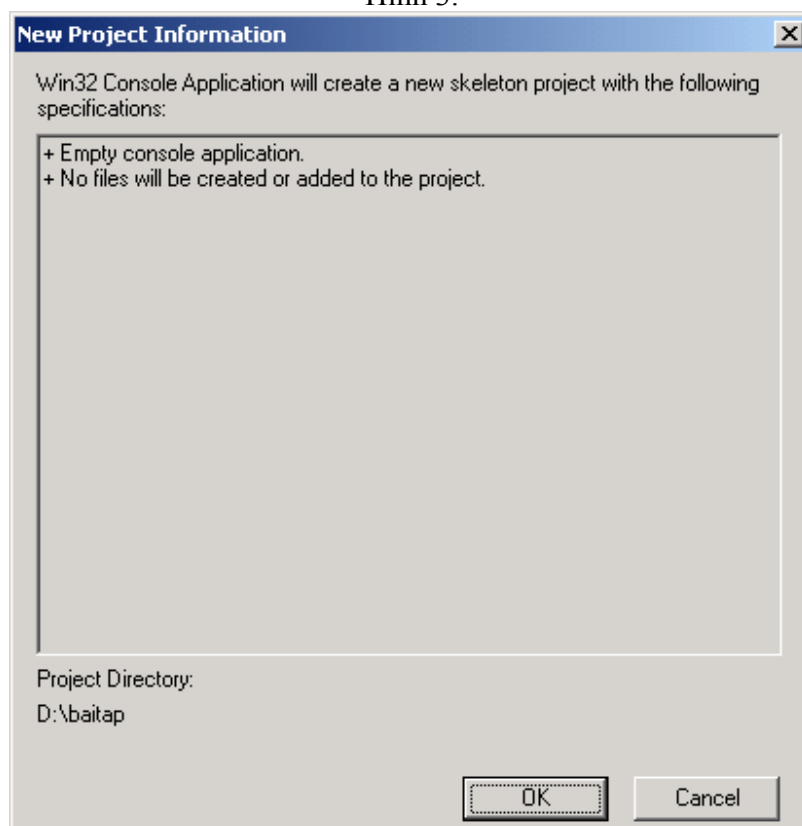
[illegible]

New Project Information

Win32 Console Application will create a new skeleton project with the following specifications:

+ Empty console application.
+ No files will be created or added to the project.

Project Directory:

D:\baitap

OK

Cancel